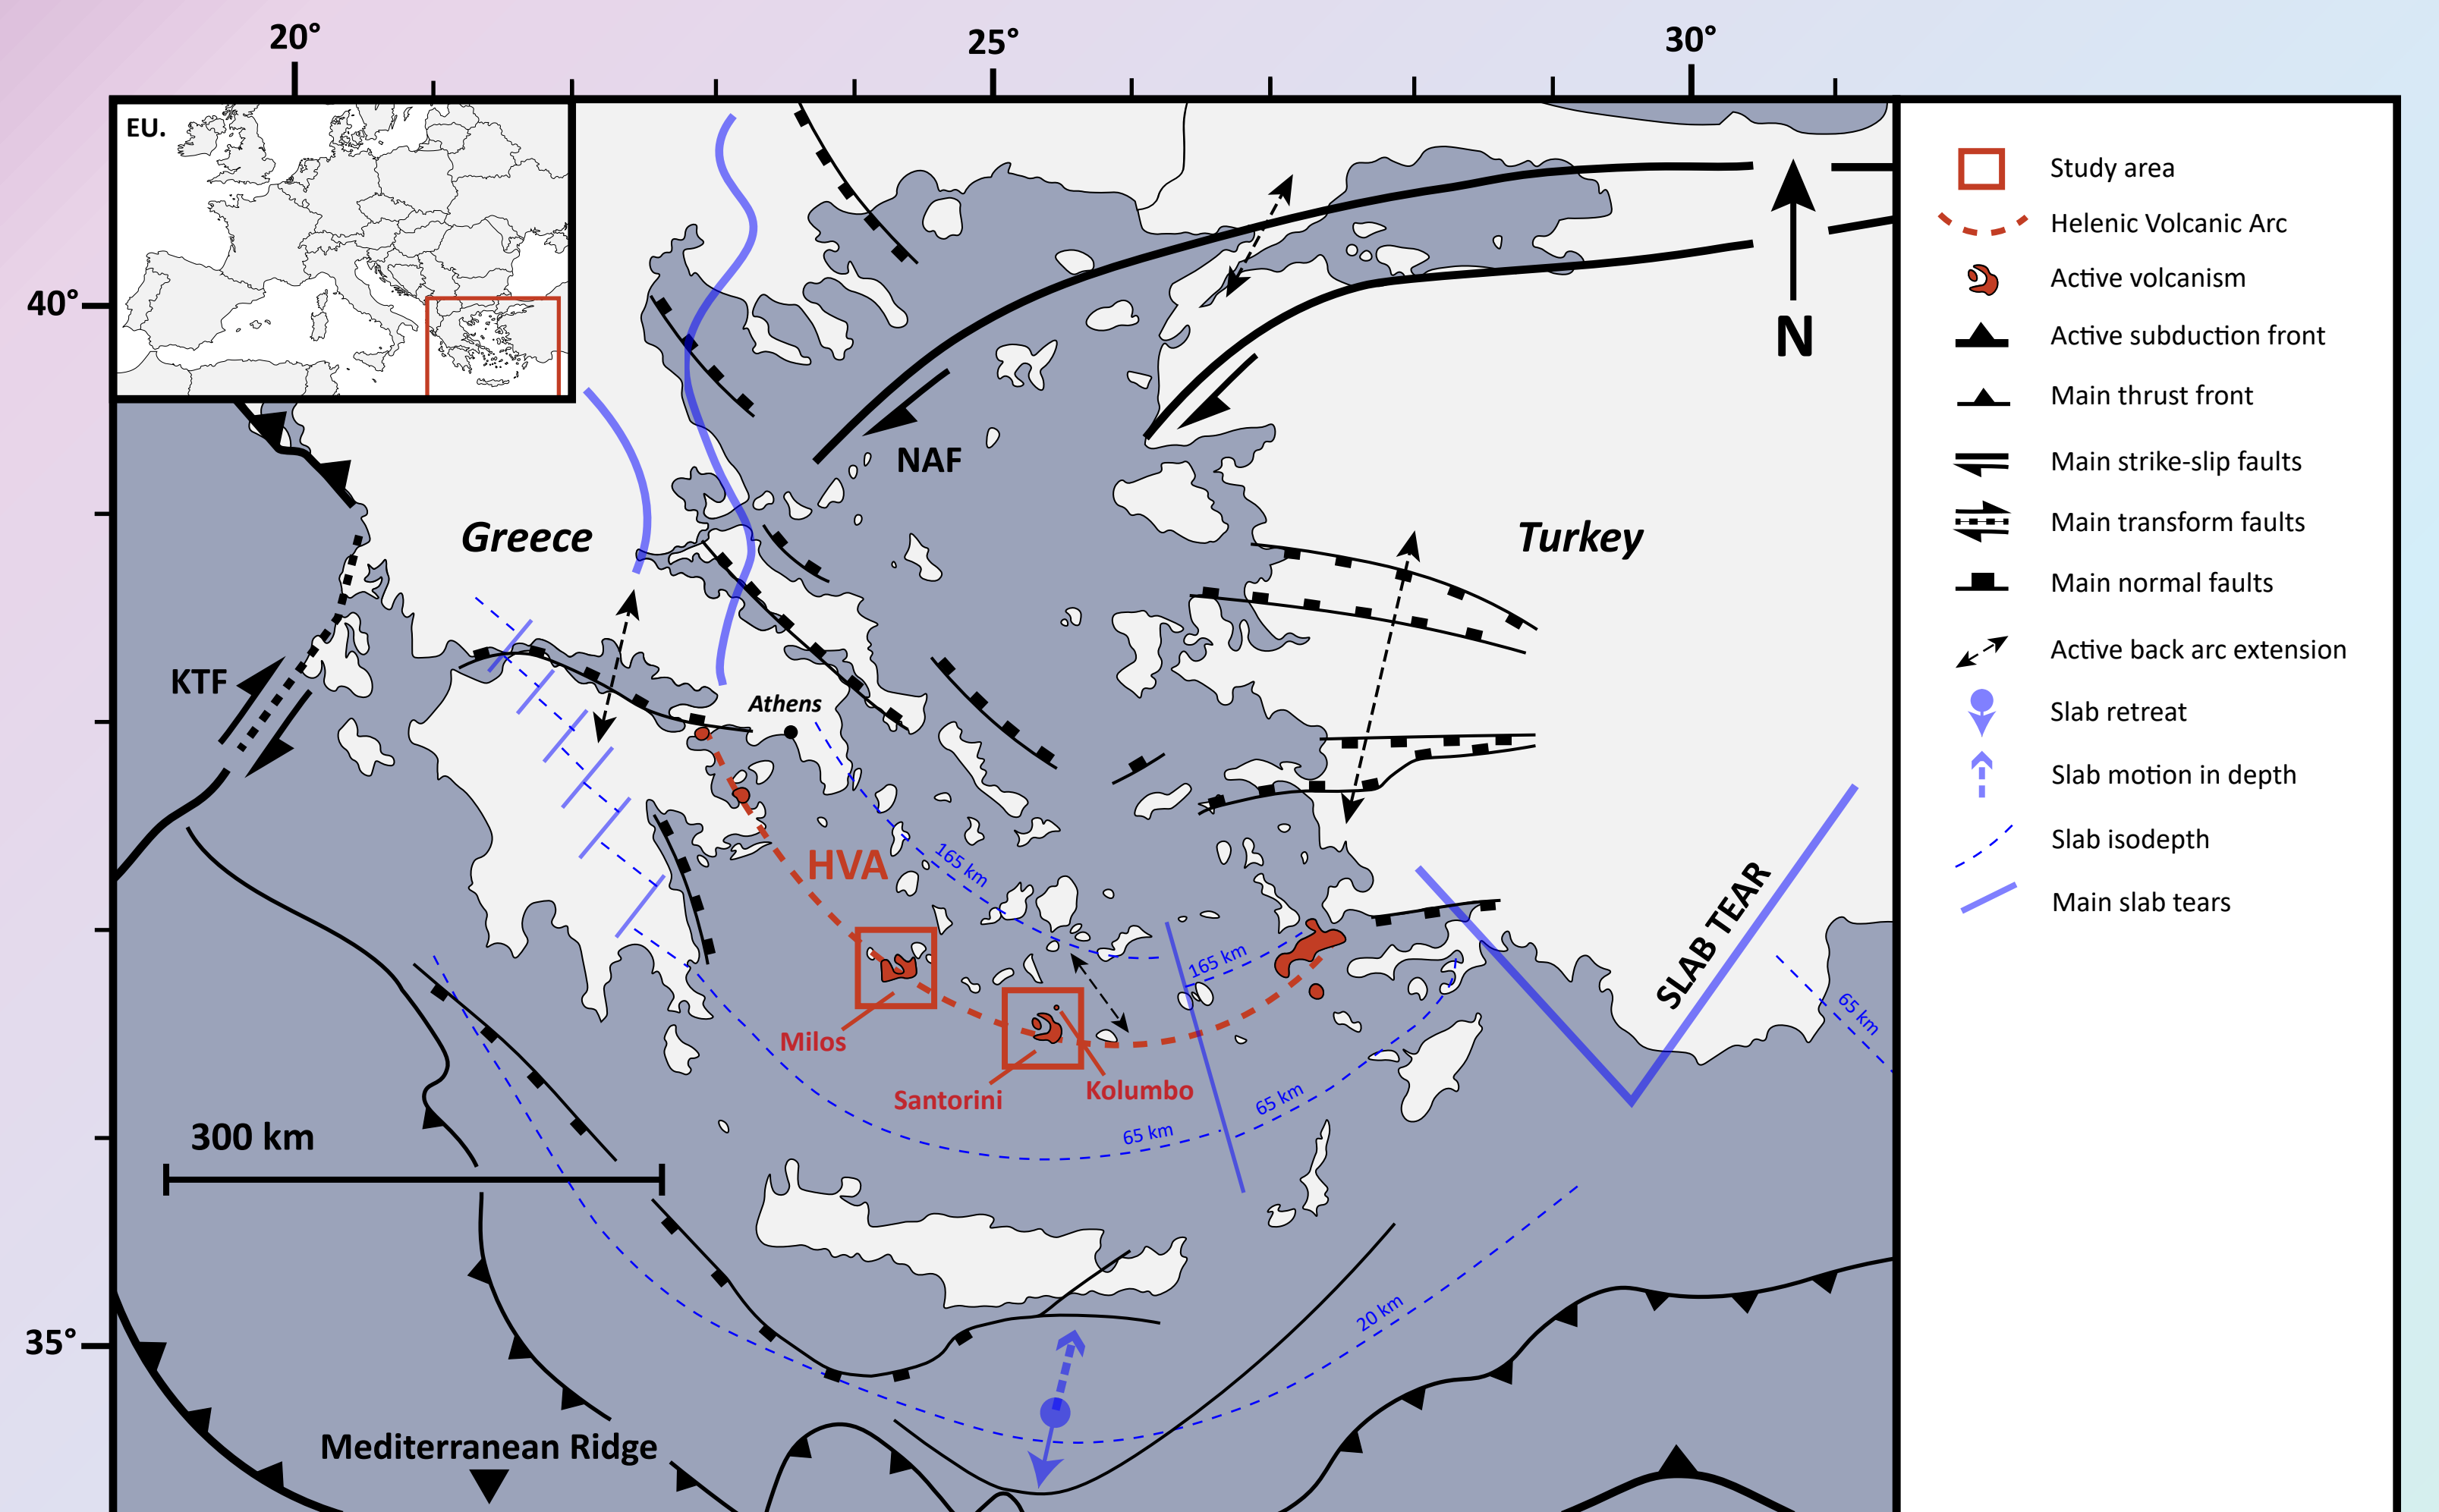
20°
25°
30°
40°
35°
EU.
N
NAF
Greece
Turkey
KTF
Athens
HVA
165 km
165 km
65 km
65 km
65 km
20 km
Milos
Santorini
Kolumbo
SLAB TEAR
300 km
Mediterranean Ridge

Study area
Helenic Volcanic Arc
Active volcanism
Active subduction front
Main thrust front
Main strike-slip faults
Main transform faults
Main normal faults
Active back arc extension
Slab retreat
Slab motion in depth
Slab isodepth
Main slab tears